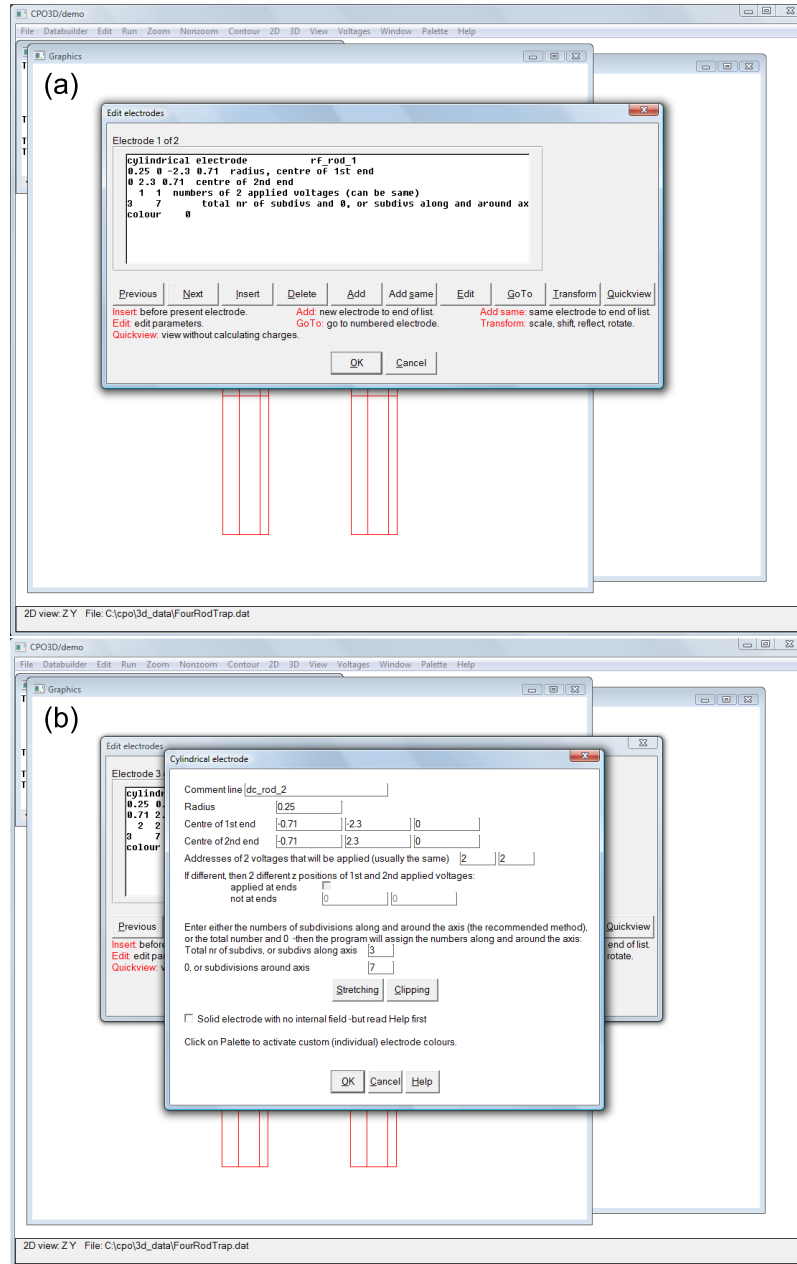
CPO3D/demo
File Databuilder Edit Run Zoom Nonzoom Contour 2D 3D View Voltages Window Palette Help

Graphics
(a)

Edit electrodes
Electrode 1 of 2
cylindrical electrode rf_rod_1
0.25 0 -2.3 0.71 radius, centre of 1st end
0 2.3 0.71 centre of 2nd end
1 1 numbers of 2 applied voltages (can be same)
3 7 total nr of subdivs and 0, or subdivs along and around ax
colour 0

Previous Next Insert Delete Add Add same Edit GoTo Transform Quickview
Insert: before present electrode. Add: new electrode to end of list. Add same: same electrode to end of list.
Edit: edit parameters. GoTo: go to numbered electrode. Transform: scale, shift, reflect, rotate.
Quickview: view without calculating charges.
OK Cancel

2D view: Z Y File: C:\cpo\3d_data\FourRodTrap.dat

CPO3D/demo
File Databuilder Edit Run Zoom Nonzoom Contour 2D 3D View Voltages Window Palette Help

Graphics
(b)

Edit electrodes
Electrode 3
cylindri
0.25 0.
0.71 2.
2 2
3 7
colour

Previous
Insert: before
Edit: edit para
Quickview: v

Quickview
end of list.
rotate.

Cylindrical electrode
Comment line dc_rod_2
Radius 0.25
Centre of 1st end -0.71 -2.3 0
Centre of 2nd end -0.71 2.3 0
Addresses of 2 voltages that will be applied (usually the same) 2 2
If different, then 2 different z positions of 1st and 2nd applied voltages:
applied at ends
not at ends 0 0
Enter either the numbers of subdivisions along and around the axis (the recommended method), or the total number and 0 -then the program will assign the numbers along and around the axis:
Total nr of subdivs, or subdivs along axis 3
0, or subdivisions around axis 7
Stretching Clipping
Solid electrode with no internal field -but read Help first
Click on Palette to activate custom (individual) electrode colours.
OK Cancel Help

2D view: Z Y File: C:\cpo\3d_data\FourRodTrap.dat